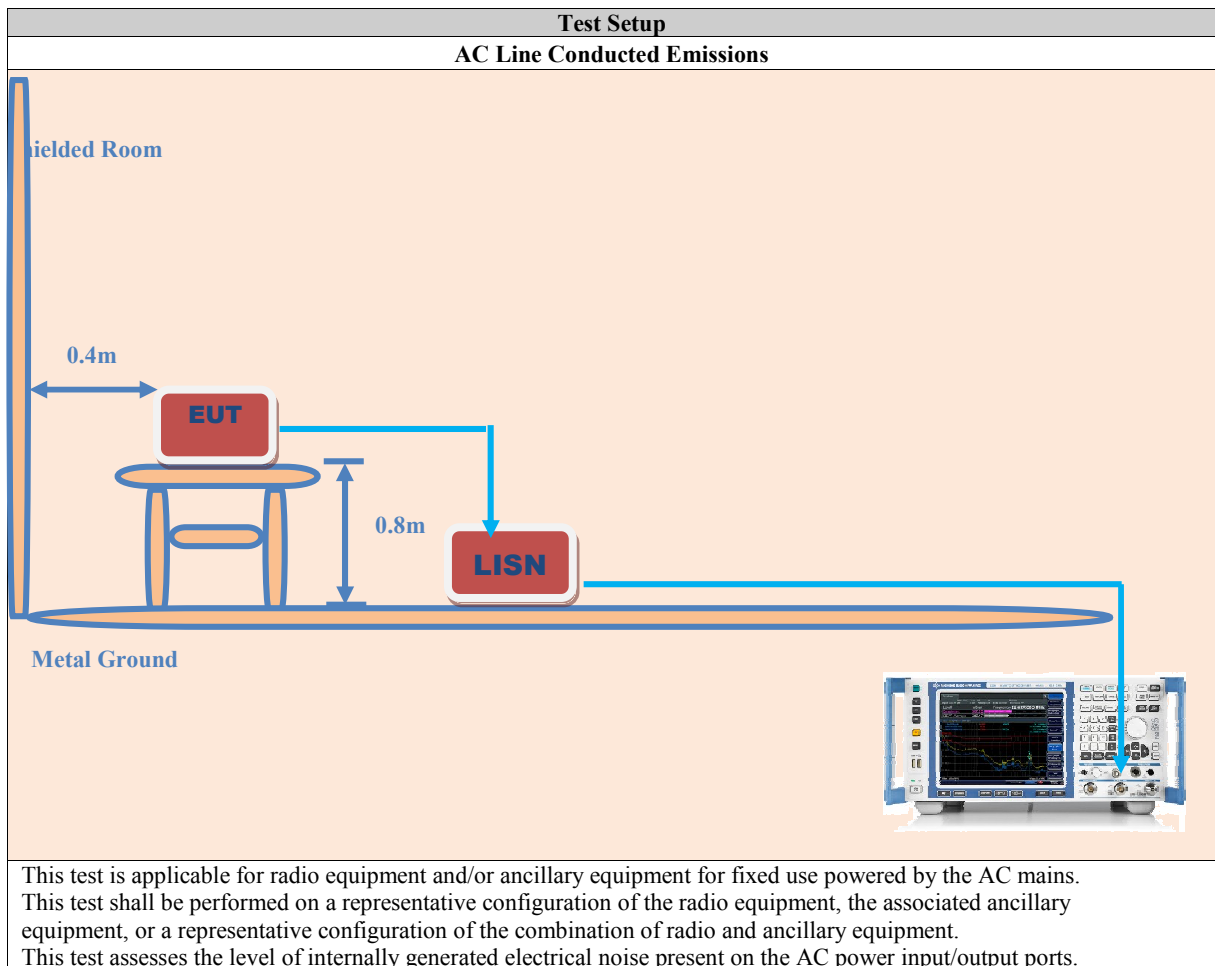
| Test Setup |
|---|
| AC Line Conducted Emissions |

ielded Room

0.4m

EUT

0.8m

LISN

Metal Ground

This test is applicable for radio equipment and/or ancillary equipment for fixed use powered by the AC mains. This test shall be performed on a representative configuration of the radio equipment, the associated ancillary equipment, or a representative configuration of the combination of radio and ancillary equipment.
This test assesses the level of internally generated electrical noise present on the AC power input/output ports.